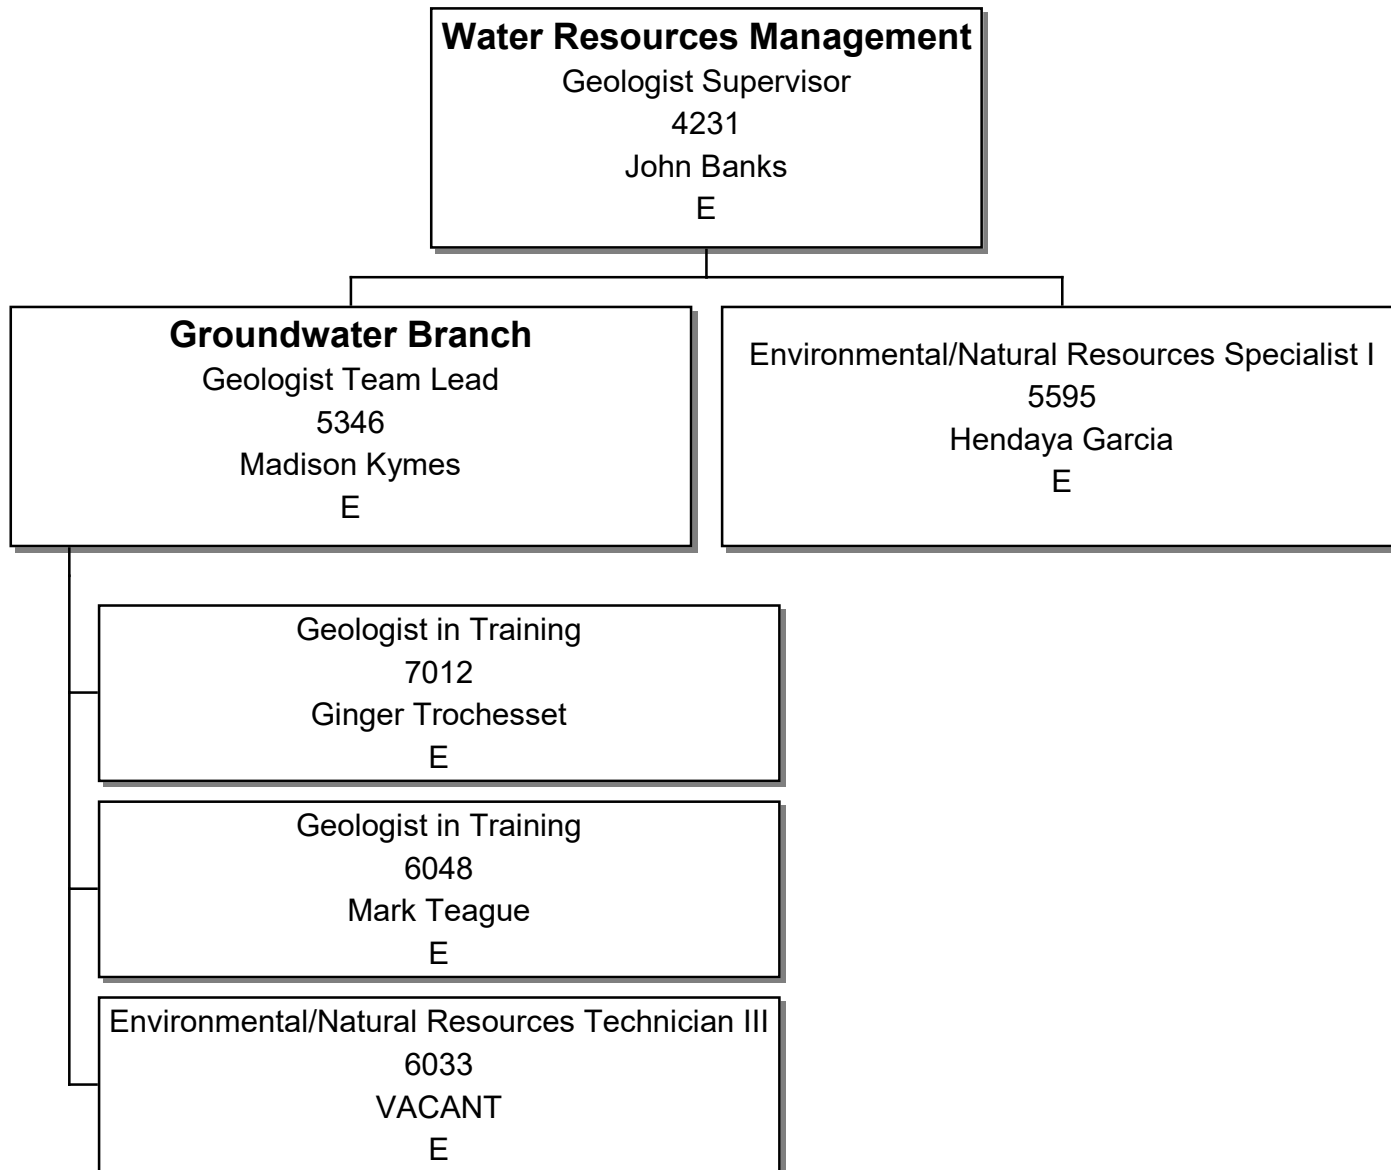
**Water Resources Management**
Geologist Supervisor
4231
John Banks
E

**Groundwater Branch**
Geologist Team Lead
5346
Madison Kymes
E

Environmental/Natural Resources Specialist I
5595
Hendaya Garcia
E

Geologist in Training
7012
Ginger Trochesset
E

Geologist in Training
6048
Mark Teague
E

Environmental/Natural Resources Technician III
6033
VACANT
E